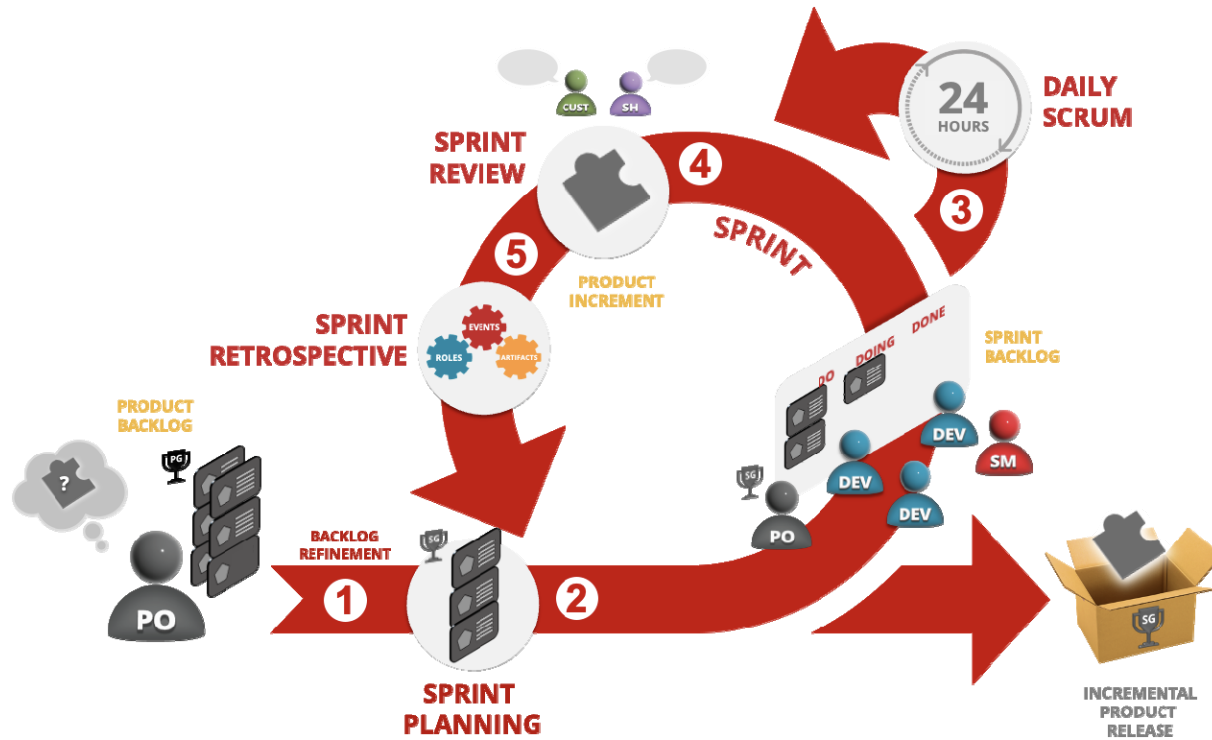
CUST SH

24 HOURS

DAILY SCRUM

SPRINT REVIEW

4

SPRINT

3

5

PRODUCT INCREMENT

SPRINT RETROSPECTIVE

EVENTS

ROLES

ARTIFACTS

DO DOING DONE

SPRINT BACKLOG

PRODUCT BACKLOG

PG

?

DEV

DEV

SM

DEV

SG

PO

BACKLOG REFINEMENT

SG

1

2

PO

SG

SPRINT PLANNING

INCREMENTAL PRODUCT RELEASE